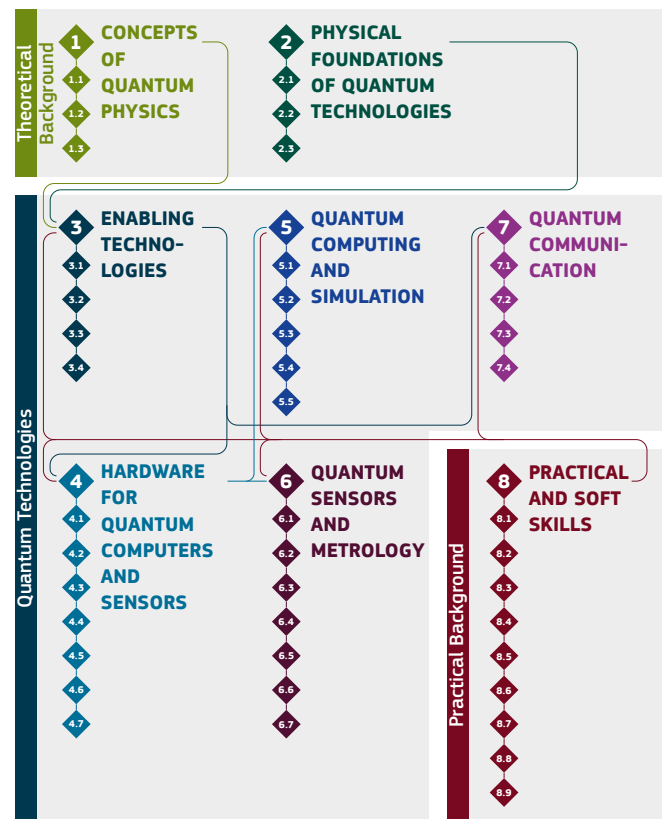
Theoretical Background

1 CONCEPTS OF QUANTUM PHYSICS
1.1
1.2
1.3

2 PHYSICAL FOUNDATIONS OF QUANTUM TECHNOLOGIES
2.1
2.2
2.3

Quantum Technologies

3 ENABLING TECHNOLOGIES
3.1
3.2
3.3
3.4

5 QUANTUM COMPUTING AND SIMULATION
5.1
5.2
5.3
5.4
5.5

7 QUANTUM COMMUNICATION
7.1
7.2
7.3
7.4

4 HARDWARE FOR QUANTUM COMPUTERS AND SENSORS
4.1
4.2
4.3
4.4
4.5
4.6
4.7

6 QUANTUM SENSORS AND METROLOGY
6.1
6.2
6.3
6.4
6.5
6.6
6.7

Practical Background

8 PRACTICAL AND SOFT SKILLS
8.1
8.2
8.3
8.4
8.5
8.6
8.7
8.8
8.9